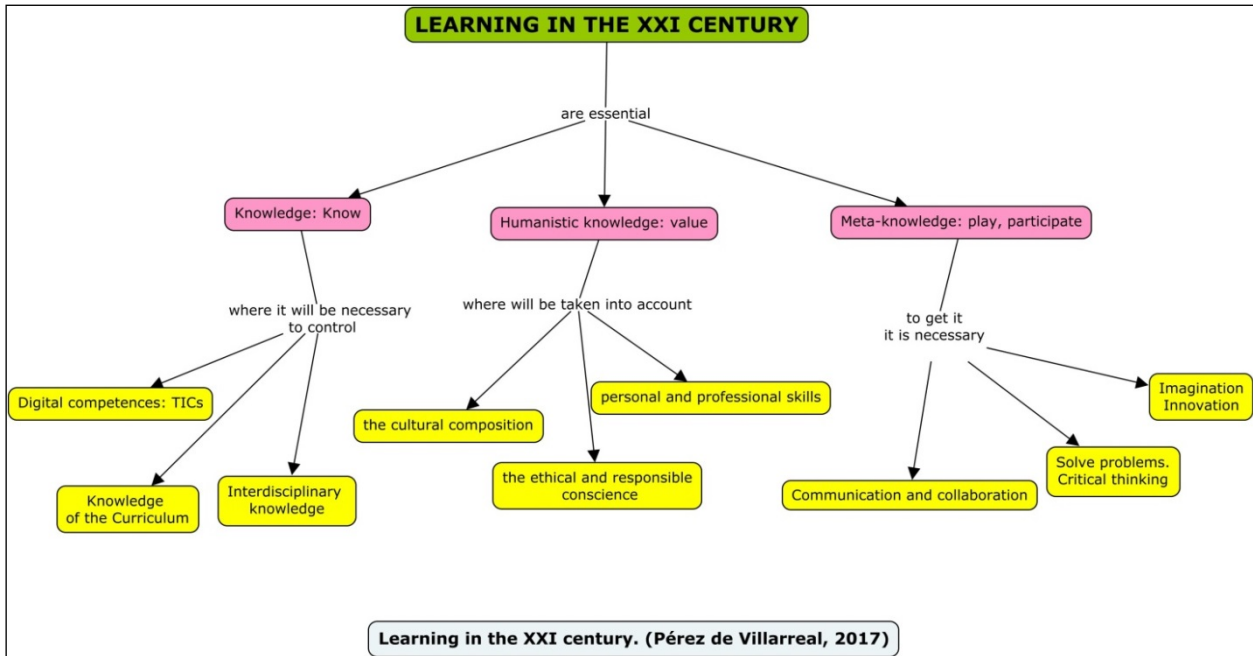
LEARNING IN THE XXI CENTURY

are essential

Knowledge: Know

Humanistic knowledge: value

Meta-knowledge: play, participate

where it will be necessary to control

where will be taken into account

to get it it is necessary

Digital competences: TICs

Knowledge of the Curriculum

Interdisciplinary knowledge

the cultural composition

the ethical and responsible conscience

personal and professional skills

Communication and collaboration

Solve problems. Critical thinking

Imagination Innovation

Learning in the XXI century. (Pérez de Villarreal, 2017)